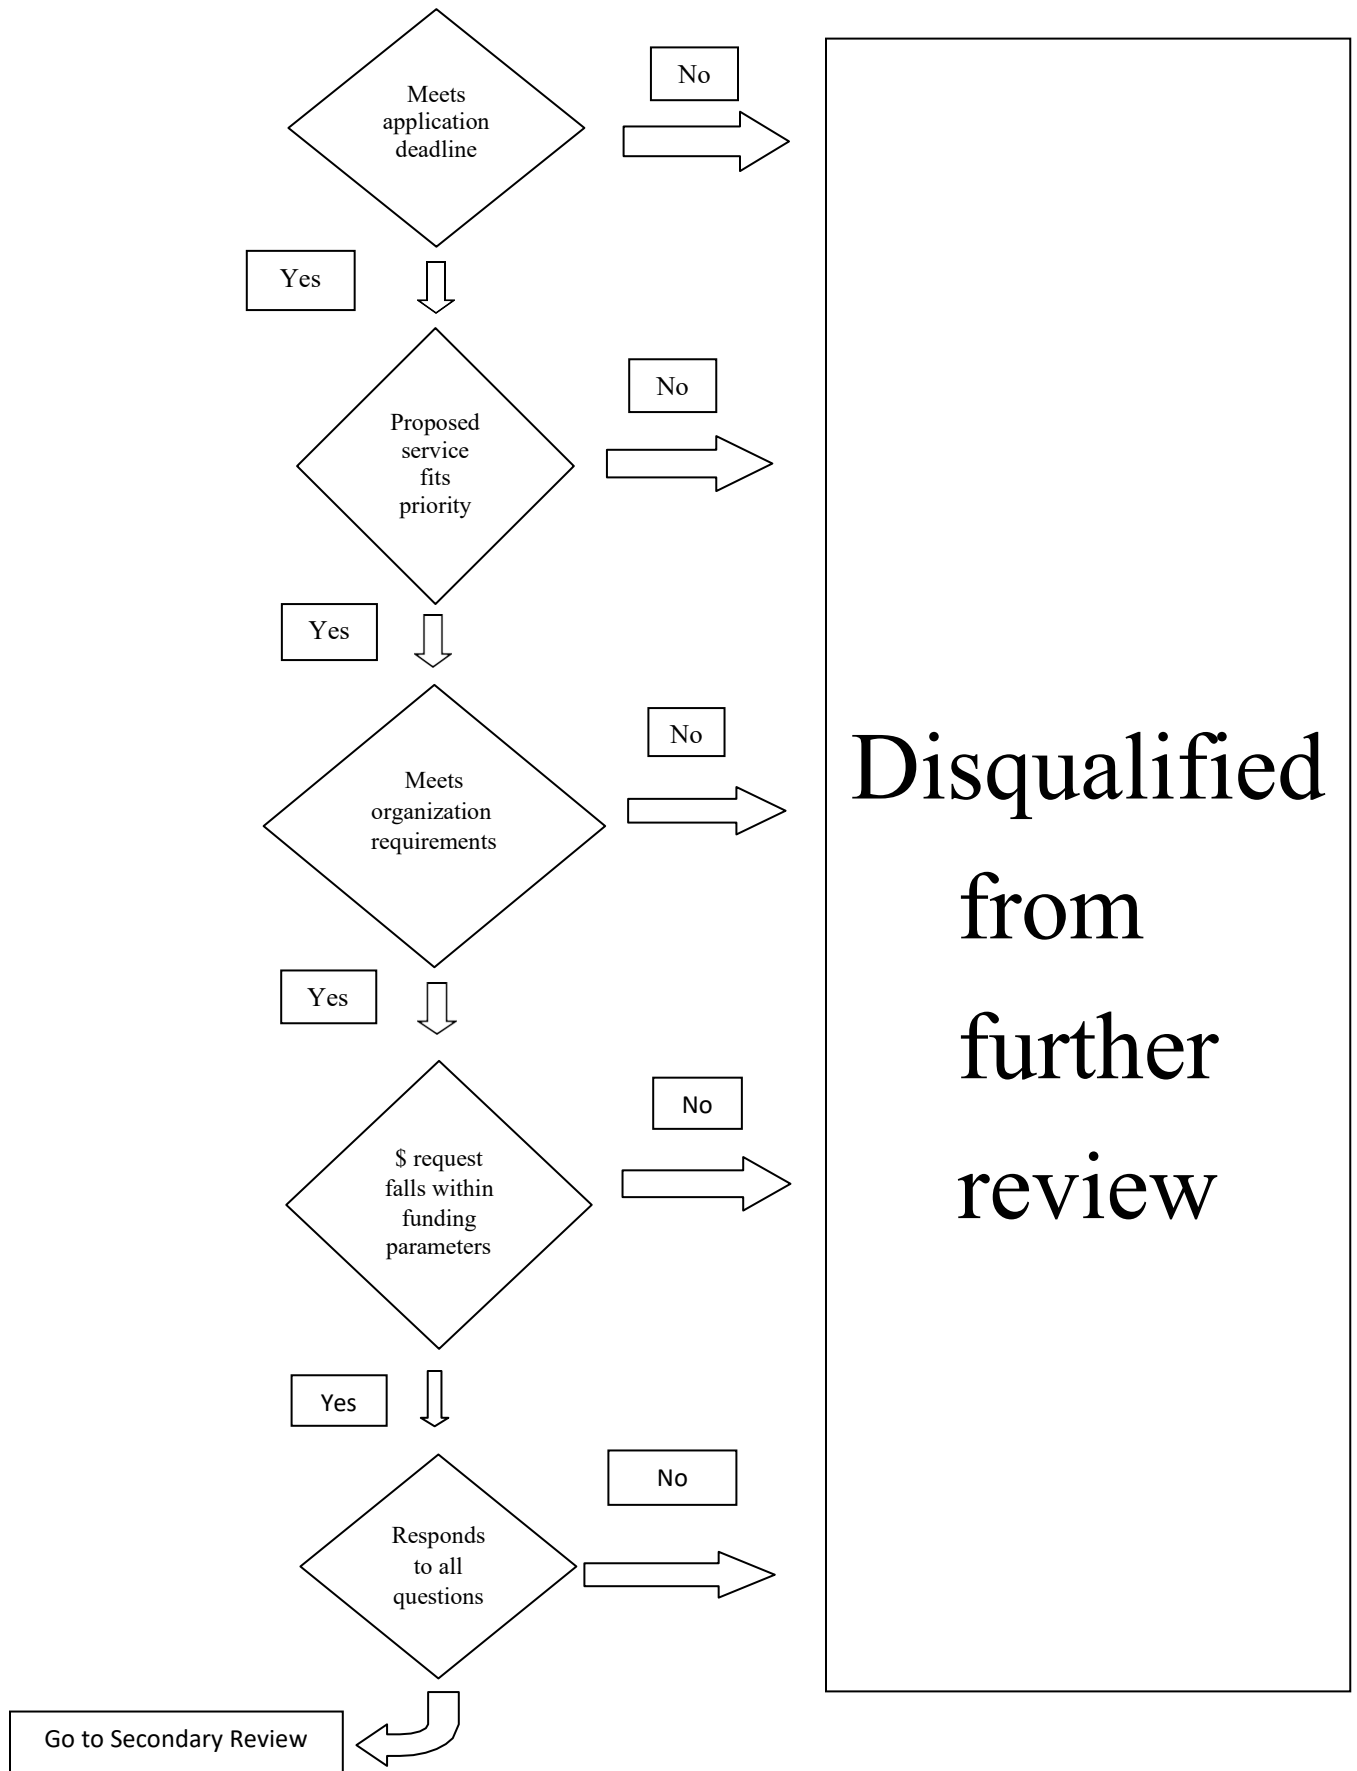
Meets application deadline

No

Yes

Proposed service fits priority

No

Yes

Meets organization requirements

No

Yes

$ request falls within funding parameters

No

Yes

Responds to all questions

No

Go to Secondary Review

Disqualified from further review